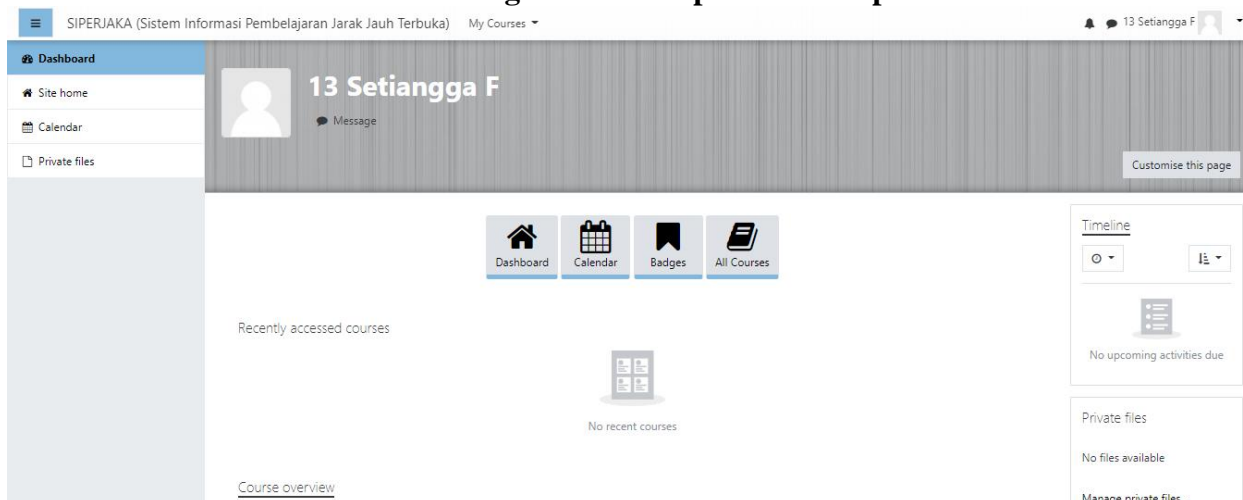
SIPERJAKA (Sistem Informasi Pembelajaran Jarak Jauh Terbuka) My Courses

13 Setiangga F

Dashboard
Site home
Calendar
Private files

13 Setiangga F
Message

Customise this page

Dashboard Calendar Badges All Courses

Recently accessed courses

No recent courses

Course overview

Timeline

No upcoming activities due

Private files

No files available

Manage private files